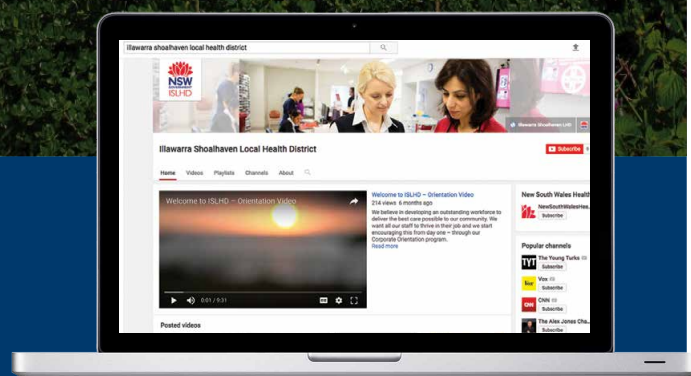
illawarra shoalhaven local health district

NSW
ISLHD

Illawarra Shoalhaven LHD

Illawarra Shoalhaven Local Health District

Subscribe

Home Videos Playlists Channels About

Welcome to ISLHD – Orientation Video

0:01 / 0:31

Welcome to ISLHD – Orientation Video
214 views 6 months ago
We believe in developing an outstanding workforce to deliver the best care possible to our community. We want all our staff to thrive in their job and we start encouraging this from day one – through our Corporate Orientation program.
Read more

Posted videos

New South Wales Health
NewSouthWalesHea...
Subscribe

Popular channels
The Young Turks
Subscribe
Vox
Subscribe
CNN
Subscribe
The Alex Jones Cha...
Subscribe